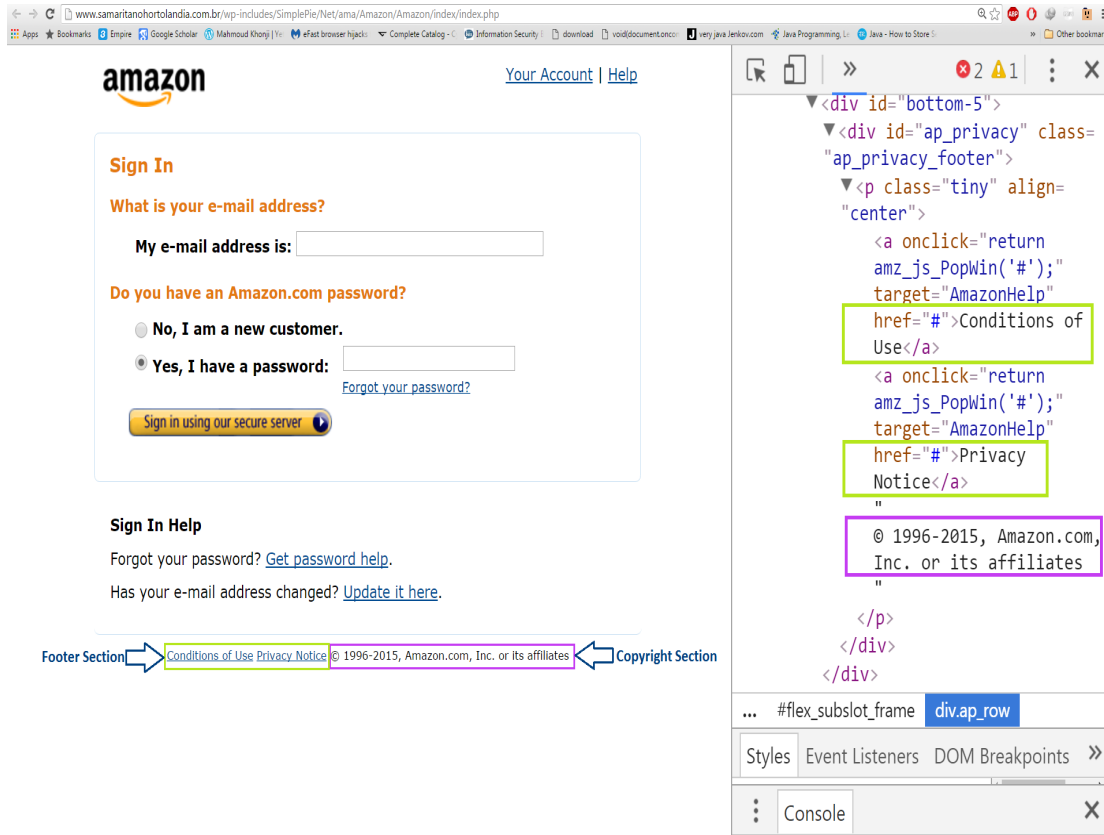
www.samaritanohortolandia.com.br/wp-includes/SimplePie/Net/ama/Amazon/Amazon/index/index.php

Apps Bookmarks Empire Google Scholar Mahmoud Khonji | Ye eFast browser hijacks Complete Catalog - C Information Security download void(document.oncon very.java Jenkov.com Java Programming, Le Java - How to Store S » Other bookmarks

amazon

Your Account | Help

Sign In

What is your e-mail address?

My e-mail address is:

Do you have an Amazon.com password?

No, I am a new customer.

Yes, I have a password:

Forgot your password?

Sign in using our secure server

Sign In Help

Forgot your password? Get password help.

Has your e-mail address changed? Update it here.

Footer Section Conditions of Use Privacy Notice © 1996-2015, Amazon.com, Inc. or its affiliates Copyright Section

2 1

▼<div id="bottom-5">
▼<div id="ap_privacy" class="ap_privacy_footer">
▼<p class="tiny" align="center">
<a onclick="return amz_js_PopWin('#');" target="AmazonHelp" href="#">Conditions of Use</a>
<a onclick="return amz_js_PopWin('#');" target="AmazonHelp" href="#">Privacy Notice</a>
"
© 1996-2015, Amazon.com, Inc. or its affiliates
"
</p>
</div>
</div>

... #flex_subslot_frame div.ap_row

Styles Event Listeners DOM Breakpoints »

Console